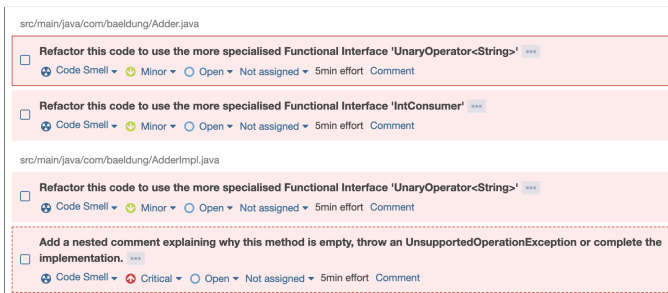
src/main/java/com/baeldung/Adder.java

Refactor this code to use the more specialised Functional Interface 'UnaryOperator<String>' •••

Code Smell ▾ Minor ▾ Open ▾ Not assigned ▾ 5min effort Comment

Refactor this code to use the more specialised Functional Interface 'IntConsumer' •••

Code Smell ▾ Minor ▾ Open ▾ Not assigned ▾ 5min effort Comment

src/main/java/com/baeldung/AdderImpl.java

Refactor this code to use the more specialised Functional Interface 'UnaryOperator<String>' •••

Code Smell ▾ Minor ▾ Open ▾ Not assigned ▾ 5min effort Comment

Add a nested comment explaining why this method is empty, throw an UnsupportedOperationException or complete the implementation. •••

Code Smell ▾ Critical ▾ Open ▾ Not assigned ▾ 5min effort Comment